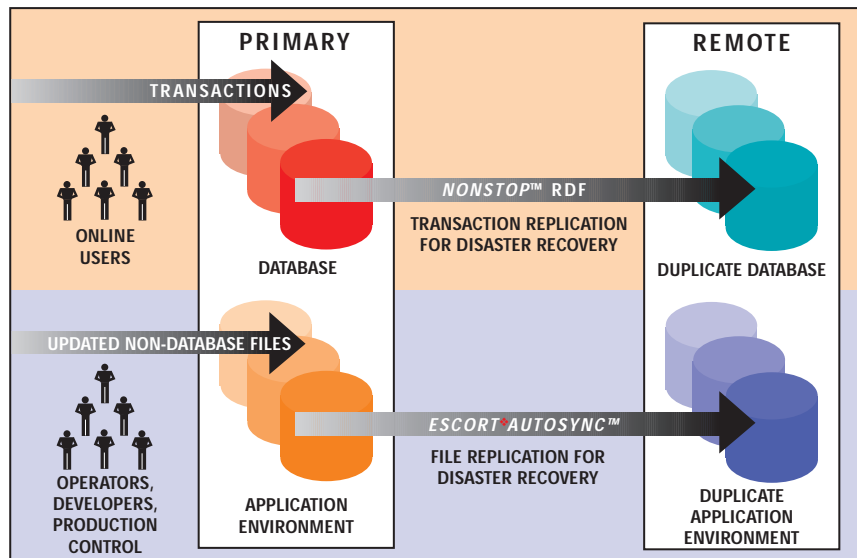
PRIMARY

REMOTE

TRANSACTIONS

ONLINE USERS

NONSTOP™ RDF

TRANSACTION REPLICATION FOR DISASTER RECOVERY

DATABASE

DUPLICATE DATABASE

UPDATED NON-DATABASE FILES

ESCORT AUTOSYNC™

FILE REPLICATION FOR DISASTER RECOVERY

OPERATORS, DEVELOPERS, PRODUCTION CONTROL

APPLICATION ENVIRONMENT

DUPLICATE APPLICATION ENVIRONMENT